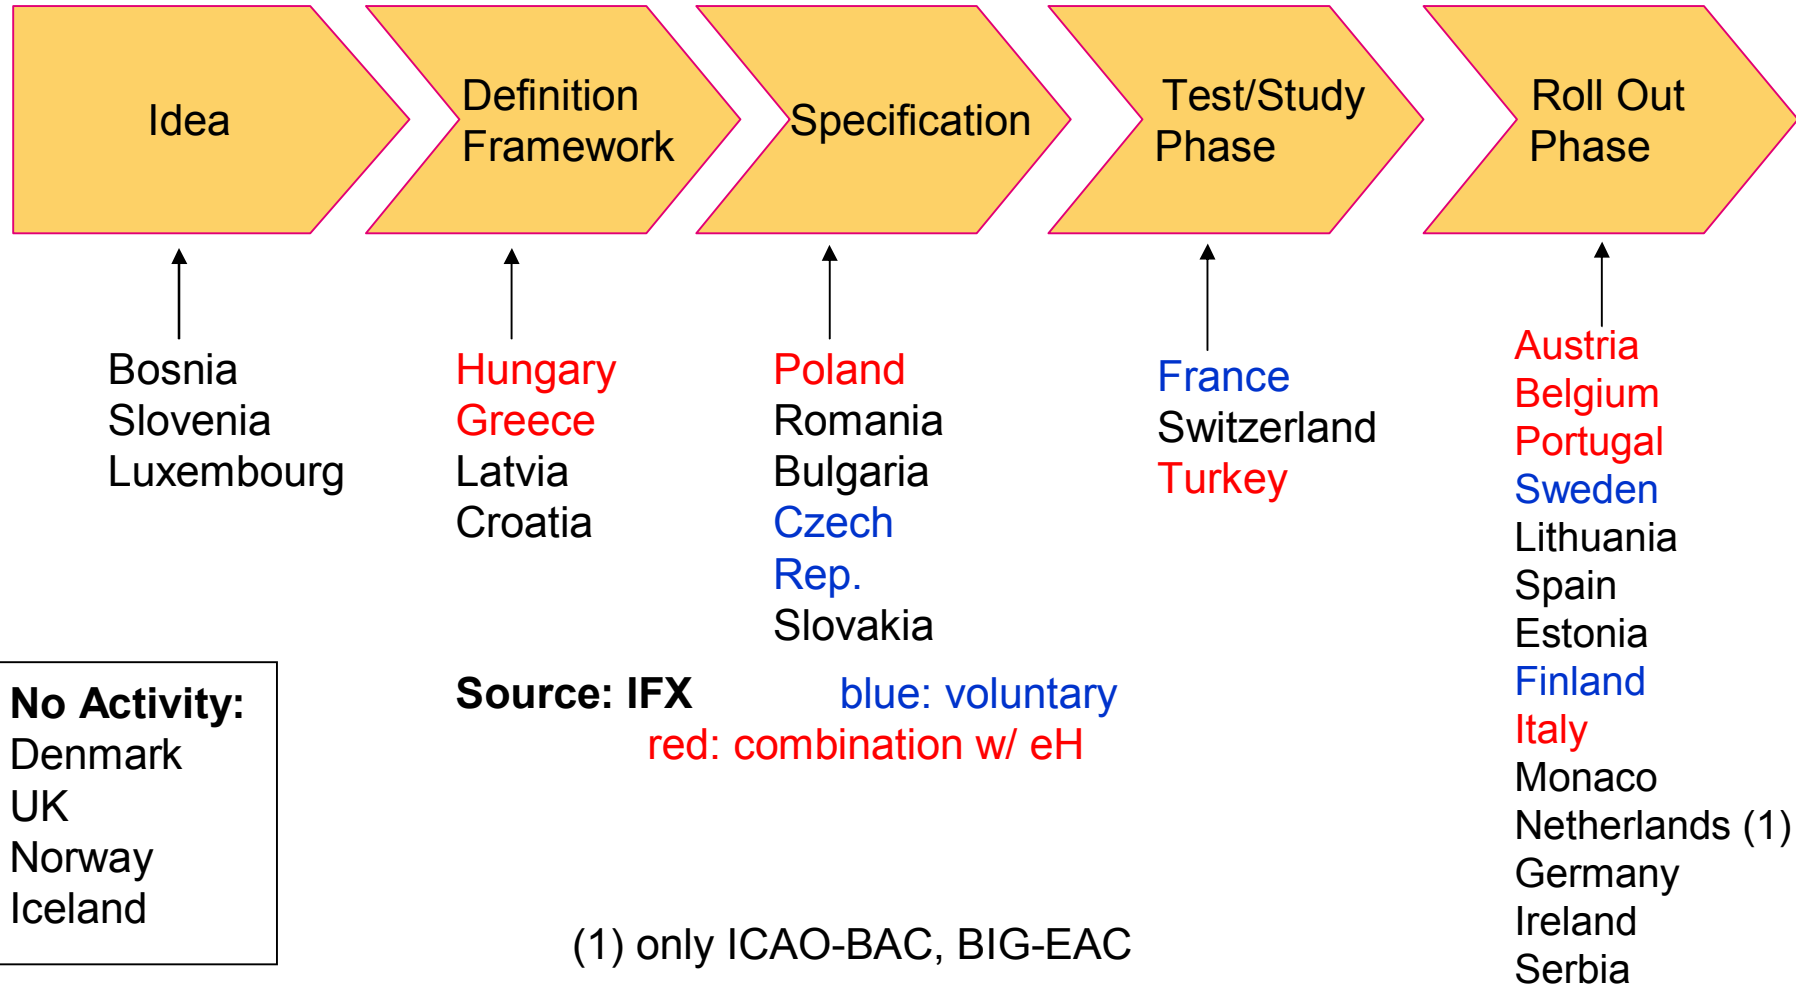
Idea

Definition Framework

Specification

Test/Study Phase

Roll Out Phase

Bosnia
Slovenia
Luxembourg

Hungary
Greece
Latvia
Croatia

Poland
Romania
Bulgaria
Czech Rep.
Slovakia

France
Switzerland
Turkey

Austria
Belgium
Portugal
Sweden
Lithuania
Spain
Estonia
Finland
Italy
Monaco
Netherlands (1)
Germany
Ireland
Serbia

No Activity:
Denmark
UK
Norway
Iceland

Source: IFX

blue: voluntary
red: combination w/ eH

(1) only ICAO-BAC, BIG-EAC